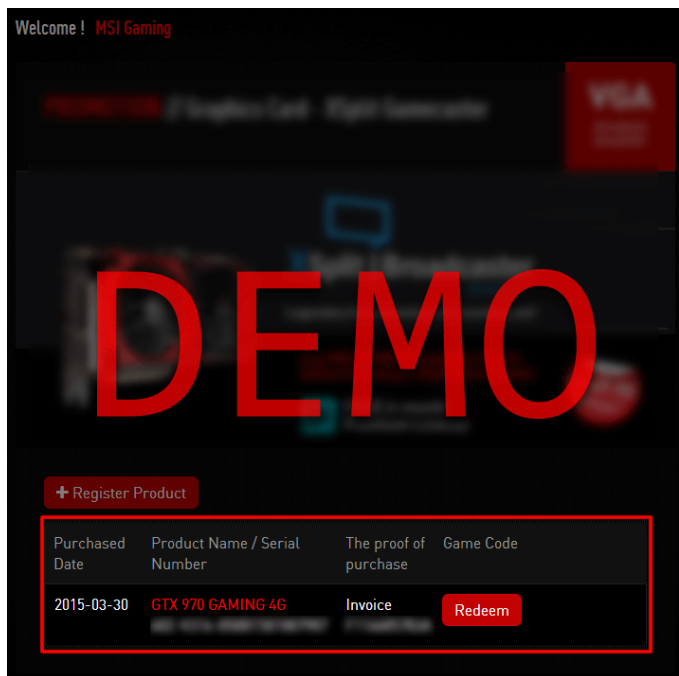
Welcome ! MSI Gaming

VGA

DEMO

+ Register Product

| Purchased Date | Product Name / Serial Number | The proof of purchase | Game Code |
|---|---|---|---|
| 2015-03-30 | GTX 970 GAMING 4G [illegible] | Invoice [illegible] | Redeem |